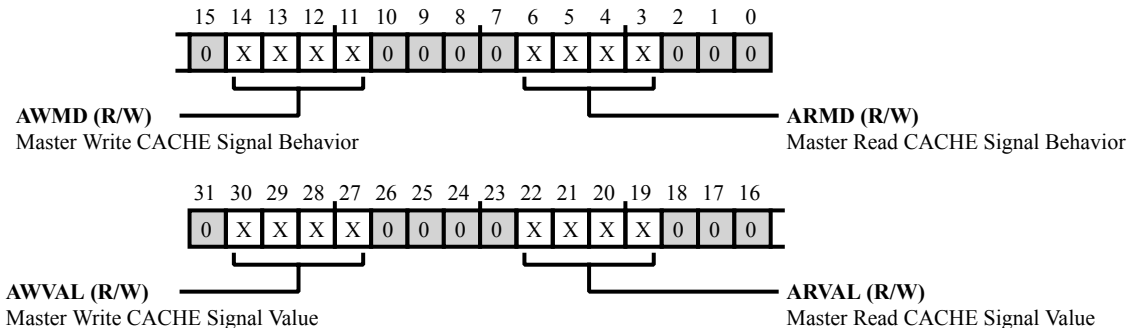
| 15 | 14 | 13 | 12 | 11 | 10 | 9 | 8 | 7 | 6 | 5 | 4 | 3 | 2 | 1 | 0 |
|---|---|---|---|---|---|---|---|---|---|---|---|---|---|---|---|
| 0 | X | X | X | X | 0 | 0 | 0 | 0 | X | X | X | X | 0 | 0 | 0 |

**AWMD (R/W)**
Master Write CACHE Signal Behavior

**ARMD (R/W)**
Master Read CACHE Signal Behavior

| 31 | 30 | 29 | 28 | 27 | 26 | 25 | 24 | 23 | 22 | 21 | 20 | 19 | 18 | 17 | 16 |
|---|---|---|---|---|---|---|---|---|---|---|---|---|---|---|---|
| 0 | X | X | X | X | 0 | 0 | 0 | 0 | X | X | X | X | 0 | 0 | 0 |

**AWVAL (R/W)**
Master Write CACHE Signal Value

**ARVAL (R/W)**
Master Read CACHE Signal Value